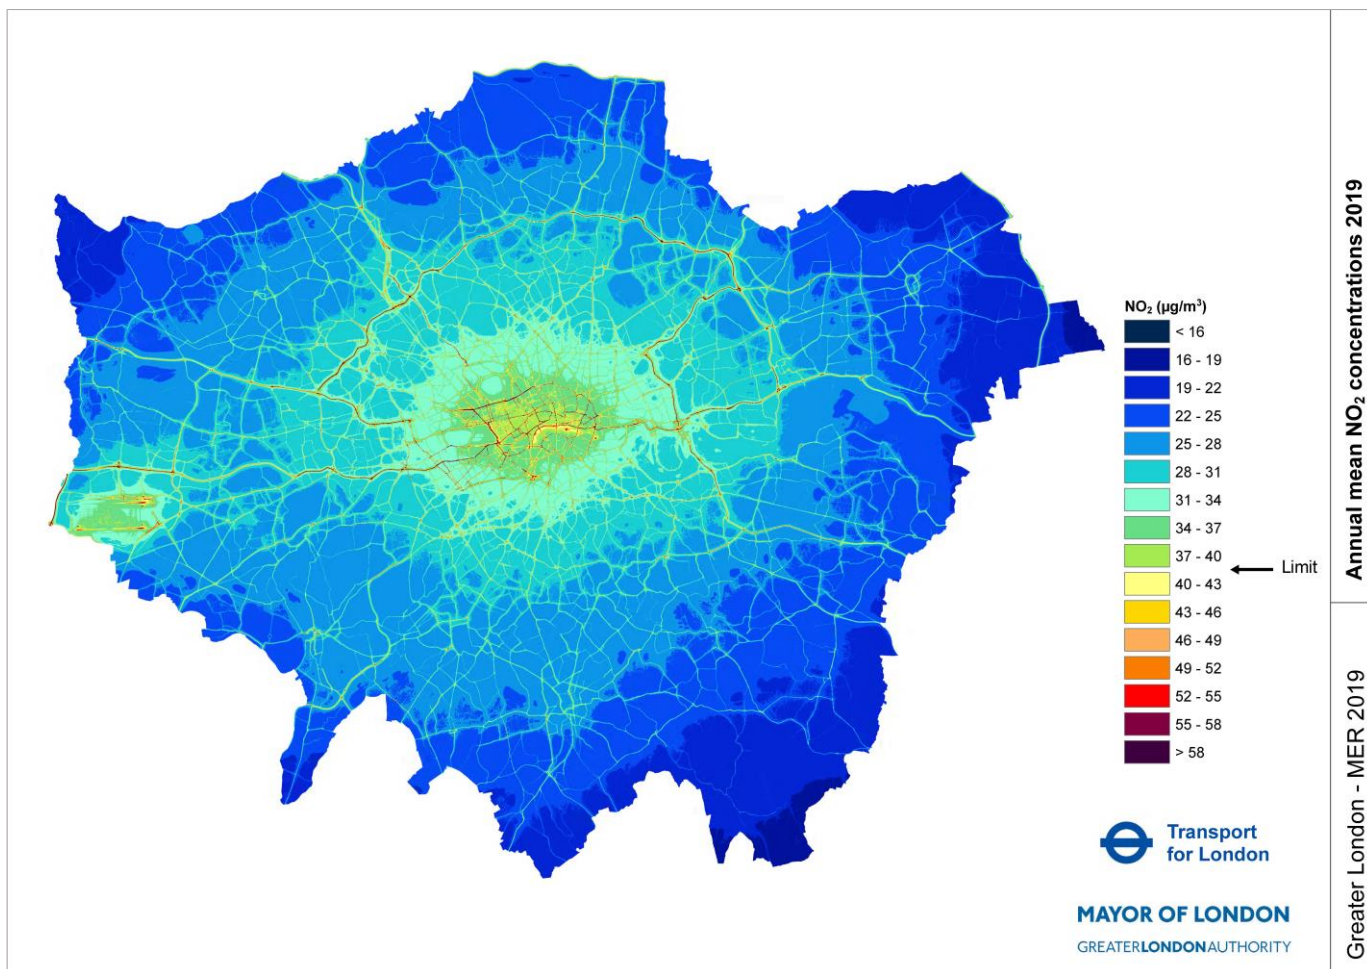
$NO_2$ (µg/m$^3$)
< 16
16 - 19
19 - 22
22 - 25
25 - 28
28 - 31
31 - 34
34 - 37
37 - 40
40 - 43
43 - 46
46 - 49
49 - 52
52 - 55
55 - 58
> 58

Limit

Transport for London

MAYOR OF LONDON

GREATERLONDONAUTHORITY

Annual mean $NO_2$ concentrations 2019

Greater London - MER 2019